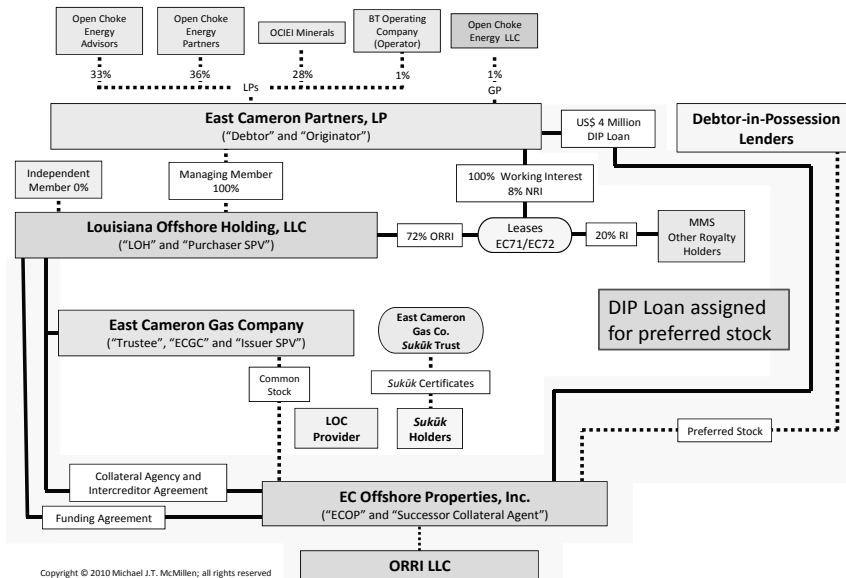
Open Choke Energy Advisors

Open Choke Energy Partners

OCIEI Minerals

BT Operating Company (Operator)

Open Choke Energy LLC

33%

36%

28%

1%

1%

LPs

GP

East Cameron Partners, LP
("Debtor" and "Originator")

US$ 4 Million DIP Loan

Debtor-in-Possession Lenders

Independent Member 0%

Managing Member 100%

100% Working Interest
8% NRI

Louisiana Offshore Holding, LLC
("LOH" and "Purchaser SPV")

72% ORRI

Leases EC71/EC72

20% RI

MMS Other Royalty Holders

DIP Loan assigned for preferred stock

East Cameron Gas Company
("Trustee", "ECGC" and "Issuer SPV")

East Cameron Gas Co. *Sukūk* Trust

Common Stock

*Sukūk* Certificates

LOC Provider

*Sukūk* Holders

Preferred Stock

Collateral Agency and Intercreditor Agreement

EC Offshore Properties, Inc.
("ECOP" and "Successor Collateral Agent")

Funding Agreement

ORRI LLC

Copyright © 2010 Michael J.T. McMillen; all rights reserved